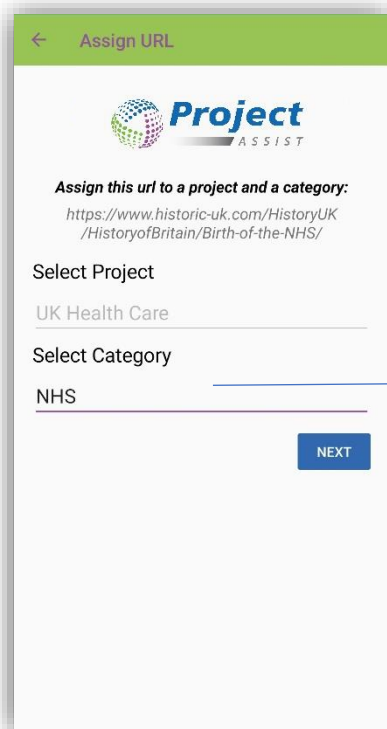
← Assign URL

Project ASSIST

Assign this url to a project and a category:

https://www.historic-uk.com/HistoryUK /HistoryofBritain/Birth-of-the-NHS/

Select Project

UK Health Care

Select Category

NHS

NEXT